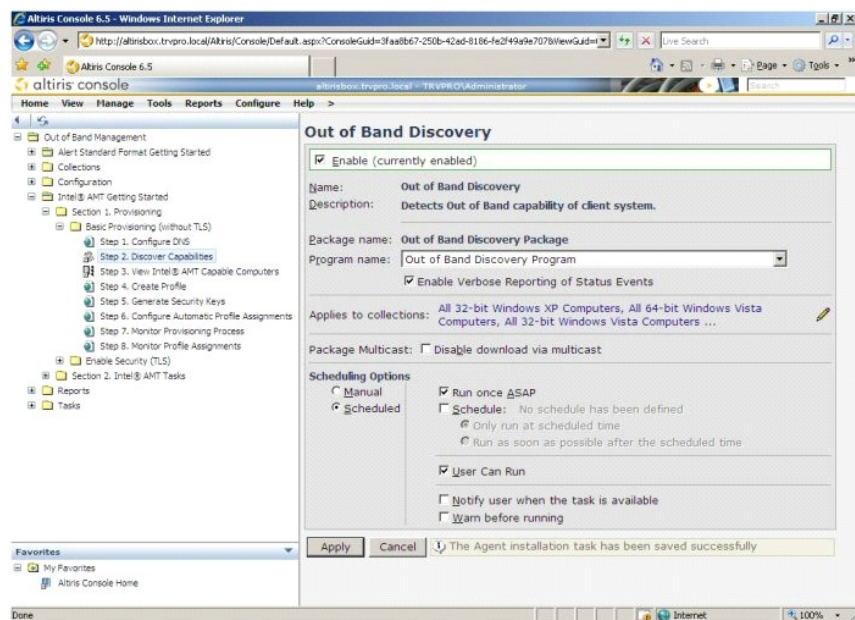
Altiris Console 6.5 - Windows Internet Explorer

http://altirisbox.trvpro.local/Altiris/Console/Default.aspx?ConsoleGuid=3faa8b67-250b-42ad-8186-fe2f49a9e707&ViewGuid=

Live Search

Altiris Console 6.5

Page · Tools ·

altiris console

altirisbox.trvpro.local - TRVPRO\Administrator

Search

Home View Manage Tools Reports Configure Help >

Out of Band Management
Alert Standard Format Getting Started
Collections
Configuration
Intel® AMT Getting Started
Section 1. Provisioning
Basic Provisioning (without TLS)
Step 1. Configure DNS
Step 2. Discover Capabilities
Step 3. View Intel® AMT Capable Computers
Step 4. Create Profile
Step 5. Generate Security Keys
Step 6. Configure Automatic Profile Assignments
Step 7. Monitor Provisioning Process
Step 8. Monitor Profile Assignments
Enable Security (TLS)
Section 2. Intel® AMT Tasks
Reports
Tasks

Favorites
My Favorites
Altiris Console Home

Out of Band Discovery

Enable (currently enabled)

Name: Out of Band Discovery
Description: Detects Out of Band capability of client system.

Package name: Out of Band Discovery Package
Program name: Out of Band Discovery Program
Enable Verbose Reporting of Status Events

Applies to collections: All 32-bit Windows XP Computers, All 64-bit Windows Vista Computers, All 32-bit Windows Vista Computers ...

Package Multicast: Disable download via multicast

Scheduling Options
Manual
Scheduled
Run once ASAP
Schedule: No schedule has been defined
Only run at scheduled time
Run as soon as possible after the scheduled time

User Can Run

Notify user when the task is available
Warn before running

Apply Cancel The Agent installation task has been saved successfully

Done Internet 100%